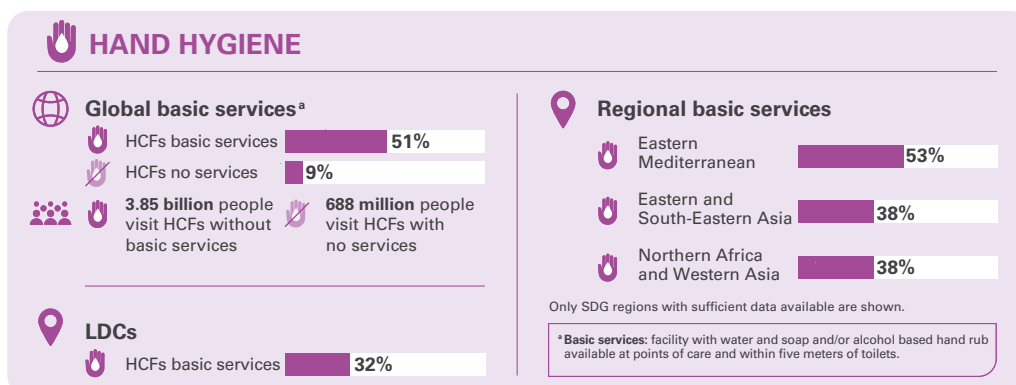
HAND HYGIENE

Global basic services$^a$

HCFs basic services 51%

HCFs no services 9%

**3.85 billion** people visit HCFs without basic services

**688 million** people visit HCFs with no services

LDCs

HCFs basic services 32%

Regional basic services

Eastern Mediterranean 53%

Eastern and South-Eastern Asia 38%

Northern Africa and Western Asia 38%

Only SDG regions with sufficient data available are shown.

$^a$ **Basic services:** facility with water and soap and/or alcohol based hand rub available at points of care and within five meters of toilets.